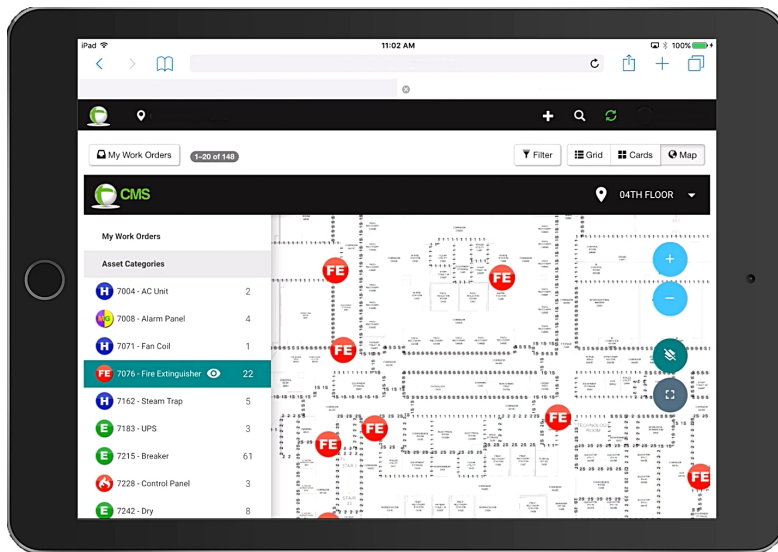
iPad
11:02 AM
100%

My Work Orders
1–20 of 148
Filter
Grid
Cards
Map

CMS
04TH FLOOR

My Work Orders
Asset Categories

| | | |
|---|---|---|
| H | 7004 - AC Unit | 2 |
| | 7008 - Alarm Panel | 4 |
| H | 7071 - Fan Coil | 1 |
| FE | 7076 - Fire Extinguisher | 22 |
| H | 7162 - Steam Trap | 5 |
| E | 7183 - UPS | 3 |
| E | 7215 - Breaker | 61 |
| | 7228 - Control Panel | 3 |
| E | 7242 - Dry | 8 |

FE
FE
FE
FE
FE
FE
FE
FE
+
−